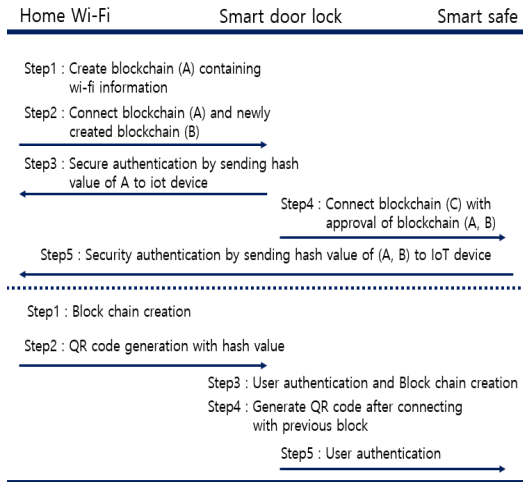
Home Wi-Fi Smart door lock Smart safe

Step1 : Create blockchain (A) containing wi-fi information

Step2 : Connect blockchain (A) and newly created blockchain (B)

Step3 : Secure authentication by sending hash value of A to iot device

Step4 : Connect blockchain (C) with approval of blockchain (A, B)

Step5 : Security authentication by sending hash value of (A, B) to IoT device

Step1 : Block chain creation

Step2 : QR code generation with hash value

Step3 : User authentication and Block chain creation

Step4 : Generate QR code after connecting with previous block

Step5 : User authentication